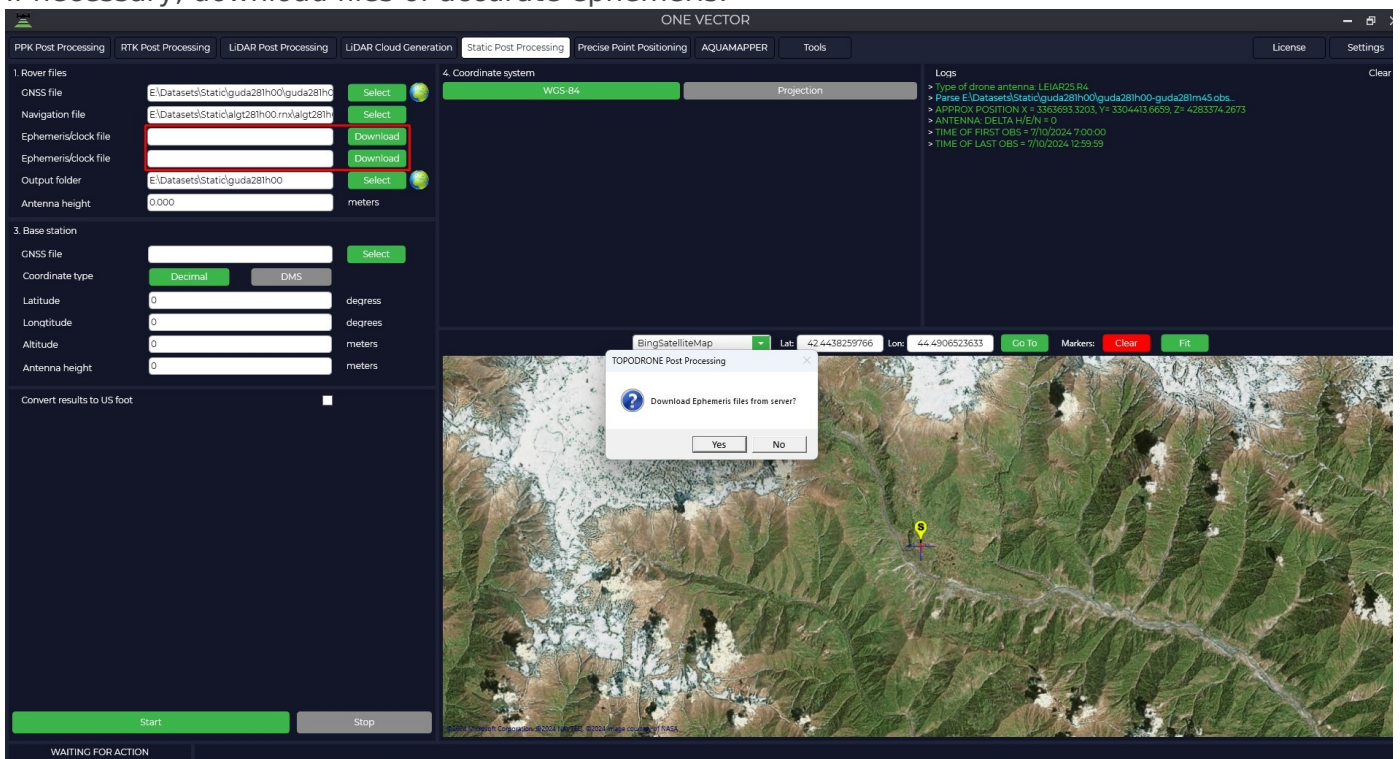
If necessary, download files of accurate ephemeris.

ONE VECTOR

PPK Post Processing | RTK Post Processing | LiDAR Post Processing | LiDAR Cloud Generation | Static Post Processing | Precise Point Positioning | AQUAMAPPER | Tools | License | Settings

1. Rover files
GNSS file E:\Datasets\Static\guda281h00\guda281h0 Select
Navigation file E:\Datasets\Static\algt281h00.rnx\algt281h Select
Ephemeris/clock file Download
Ephemeris/clock file Download
Output folder E:\Datasets\Static\guda281h00 Select
Antenna height 0.000 meters

3. Base station
GNSS file Select
Coordinate type Decimal DMS
Latitude 0 degress
Longtitude 0 degrees
Altitude 0 meters
Antenna height 0 meters

Convert results to US foot

Start Stop

WAITING FOR ACTION

4. Coordinate system
WGS-84 Projection

Logs Clear
> Type of drone antenna: LEIAR25.R4
> Parse E:\Datasets\Static\guda281h00\guda281h00-guda281m45.obs...
> APPROX POSITION X = 3363693.3203, Y= 3304413.6659, Z= 4283374.2673
> ANTENNA: DELTA H/E/N = 0
> TIME OF FIRST OBS = 7/10/2024 7:00:00
> TIME OF LAST OBS = 7/10/2024 12:59:59

BingSatelliteMap Lat: 42.4438259766 Lon: 44.4906523633 Go To Markers: Clear Fit

TOPODRONE Post Processing
Download Ephemeris files from server?
Yes No

© 2024 Microsoft Corporation, ©2024 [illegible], ©2024 Image courtesy of NASA